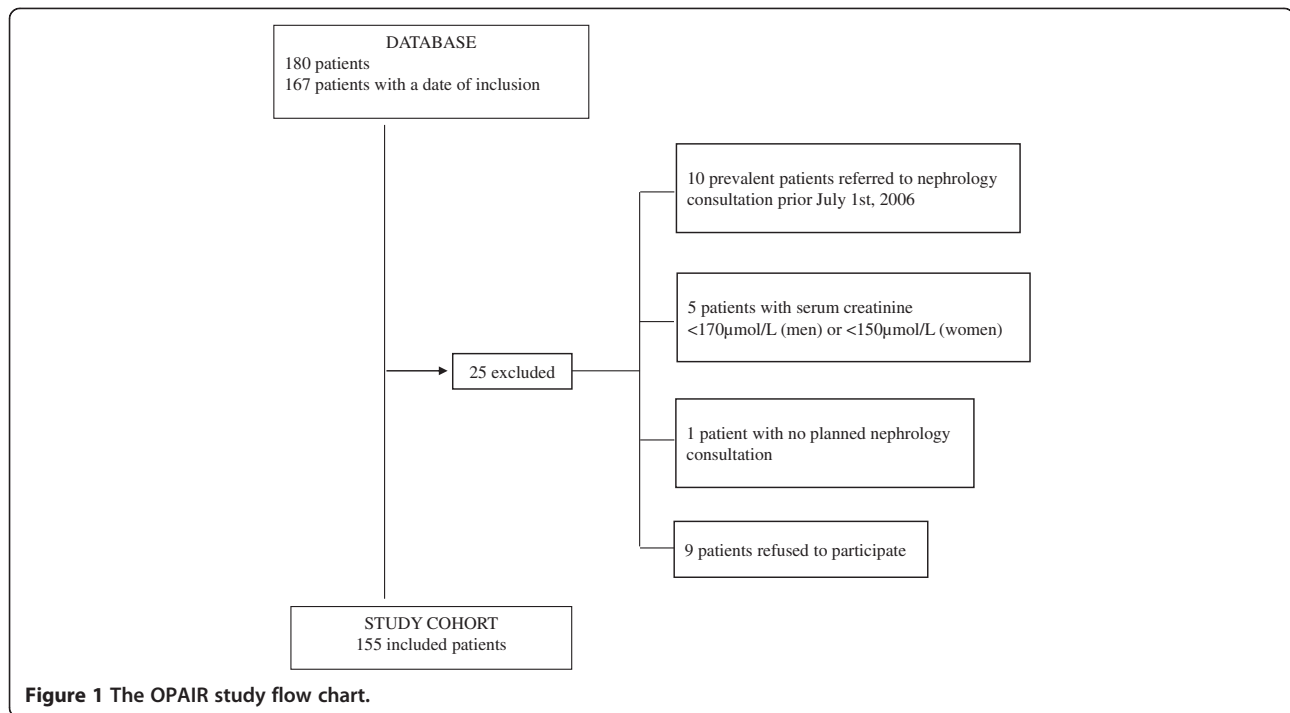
DATABASE
180 patients
167 patients with a date of inclusion

10 prevalent patients referred to nephrology consultation prior July 1st, 2006

5 patients with serum creatinine <170µmol/L (men) or <150µmol/L (women)

25 excluded

1 patient with no planned nephrology consultation

9 patients refused to participate

STUDY COHORT
155 included patients

**Figure 1 The OPAIR study flow chart.**